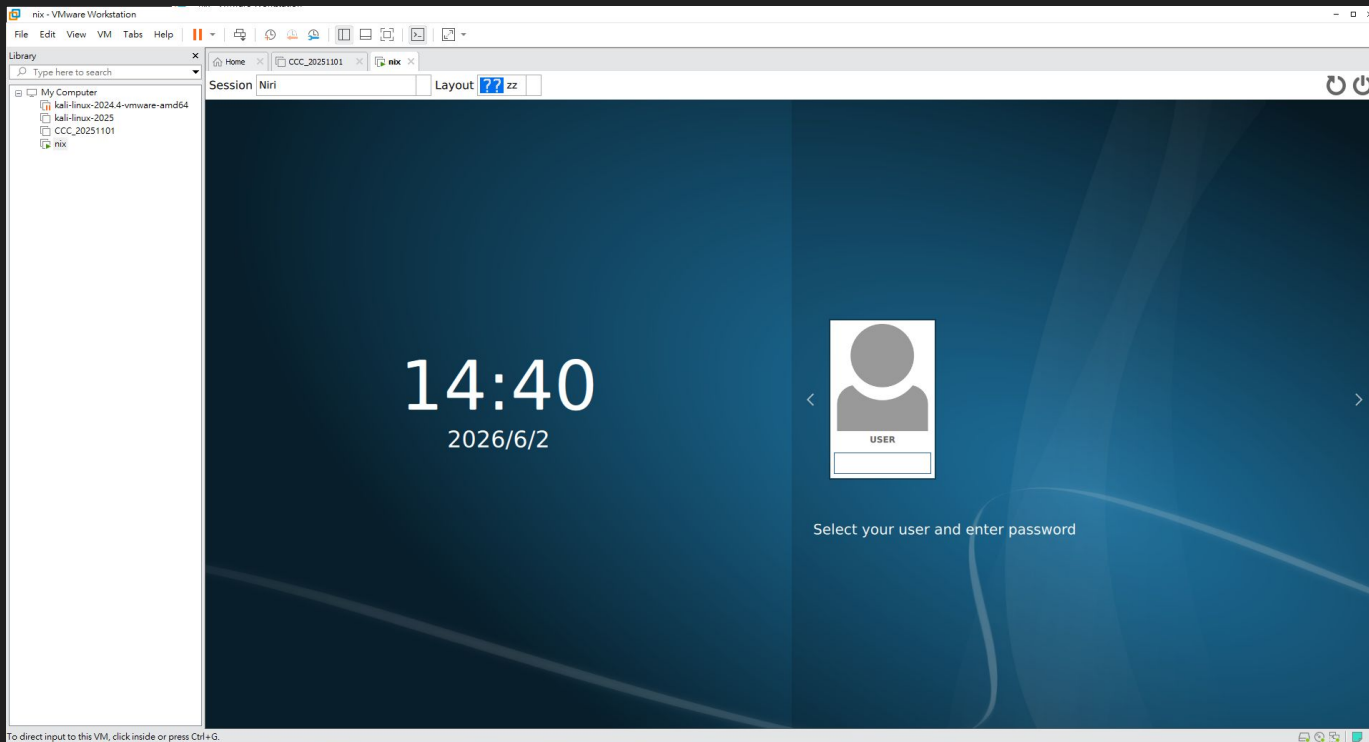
nix - VMware Workstation

File Edit View VM Tabs Help

Library
Type here to search
My Computer
kali-linux-2024.4-vmware-amd64
kali-linux-2025
CCC_20251101
nix

Home
CCC_20251101
nix

Session Niri
Layout ?? zz

14:40
2026/6/2

USER

Select your user and enter password

To direct input to this VM, click inside or press Ctrl+G.